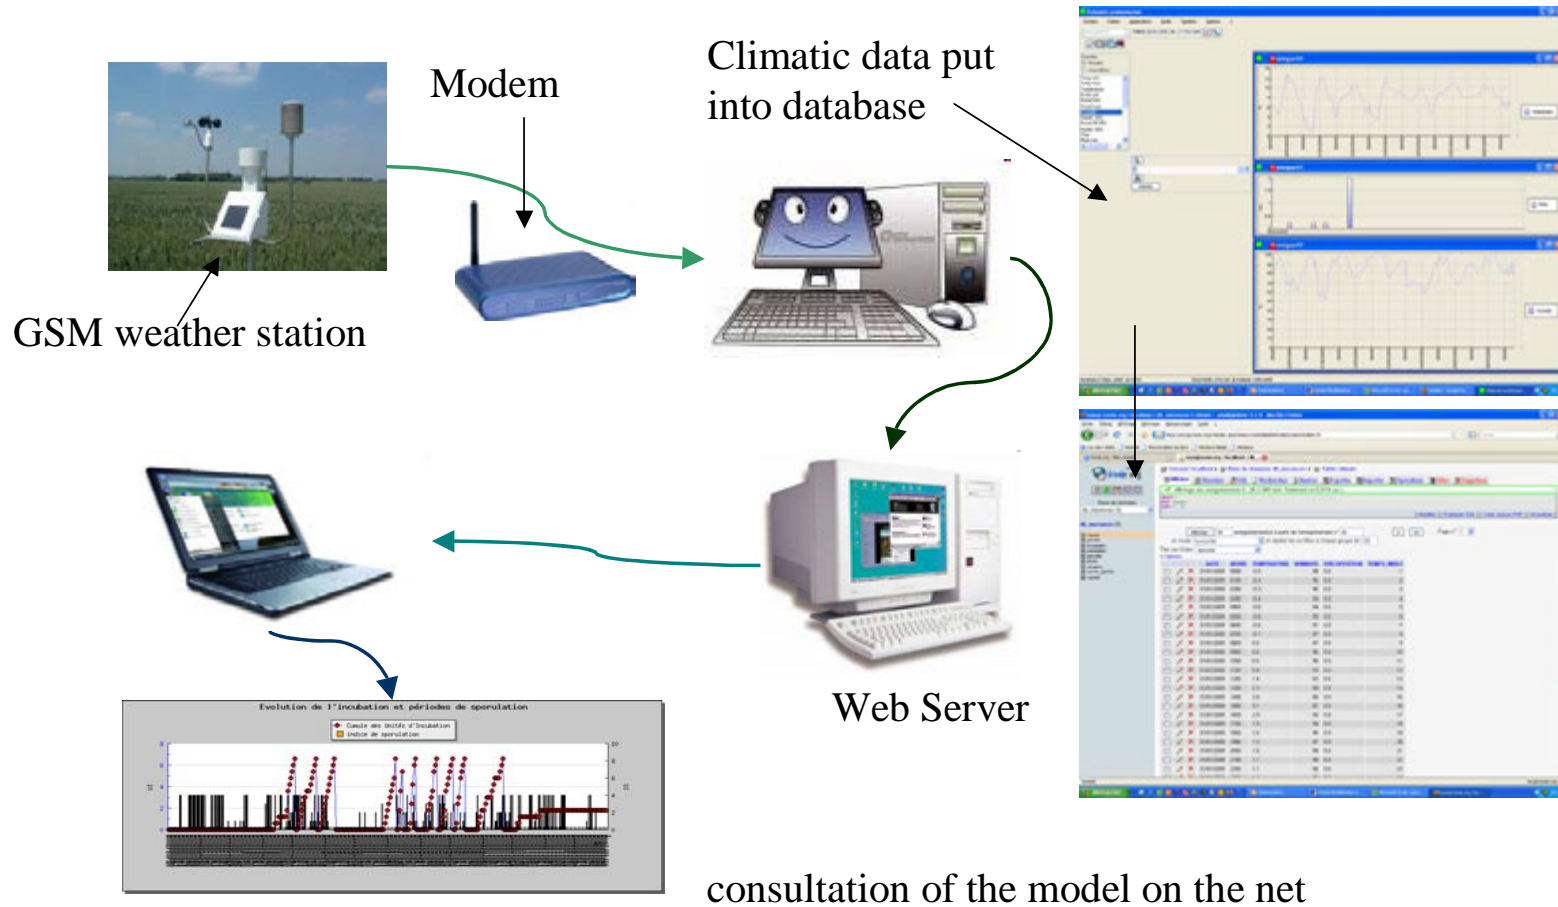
Modem

Climatic data put into database

GSM weather station

Web Server

Evolution de l'incubation et périodes de sporulation

Cumule des Unités d'Incubation
Indice de sporulation

consultation of the model on the net